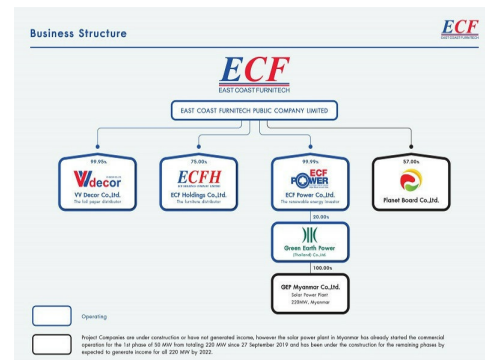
Business Structure

ECF
EAST COAST FURNITECH

ECF
EAST COAST FURNITECH

EAST COAST FURNITECH PUBLIC COMPANY LIMITED

99.99%
VV decor
VV Decor Co.,Ltd.
The foil paper distributor

75.00%
ECFH
ECF Holdings Co.,Ltd.
The furniture distributor

99.99%
ECF POWER
ECF Power Co.,Ltd.
The renewable energy investor

57.00%
Planet Board Co.,Ltd.

20.00%
Green Earth Power
(Thailand) Co.,Ltd.

100.00%
GEP Myanmar Co.,Ltd.
Solar Power Plant
220MW, Myanmar

Operating

Project Companies are under construction or have not generated income, however the solar power plant in Myanmar has already started the commercial operation for the 1st phase of 50 MW from totaling 220 MW since 27 September 2019 and has been under the construction for the remaining phases by expected to generate income for all 220 MW by 2022.